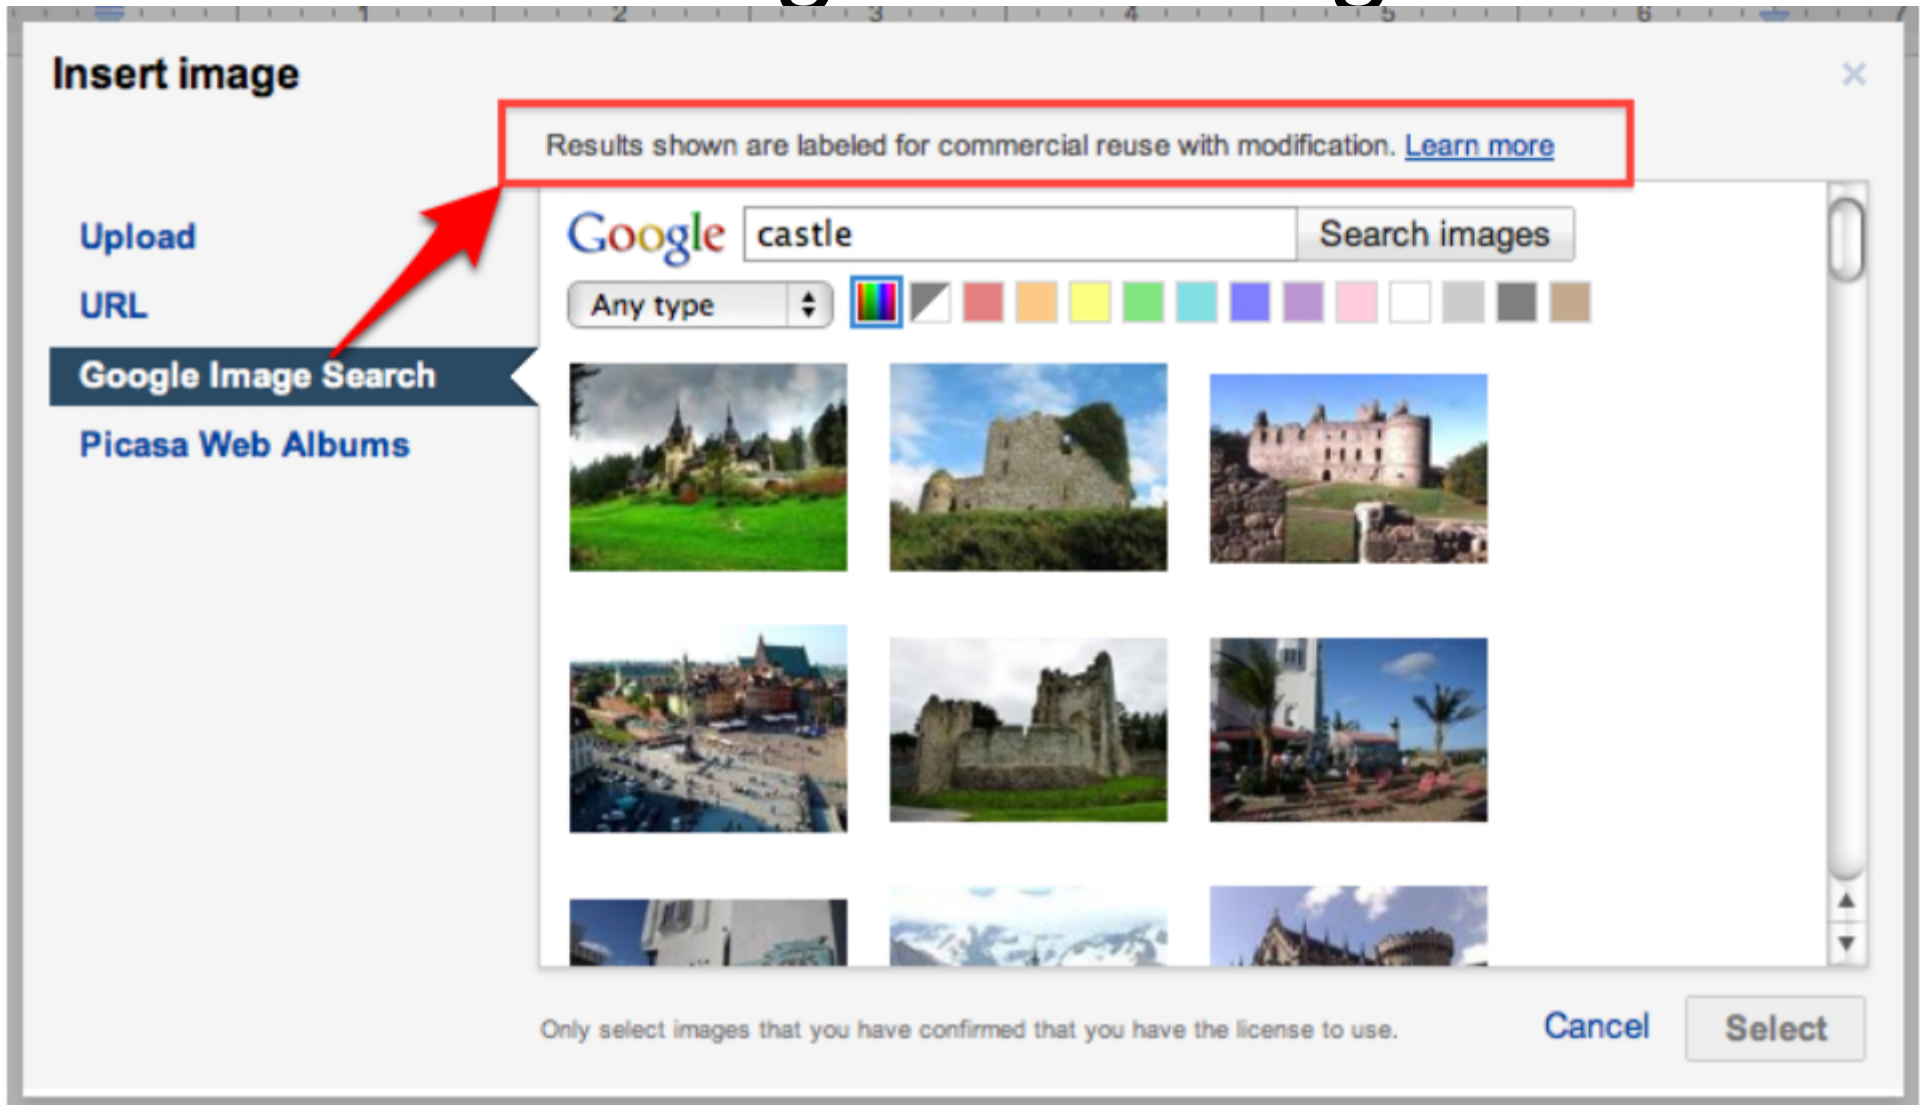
Insert image

×

Results shown are labeled for commercial reuse with modification. Learn more

Upload

URL

Google Image Search

Picasa Web Albums

Google castle Search images

Any type

Only select images that you have confirmed that you have the license to use.

Cancel

Select